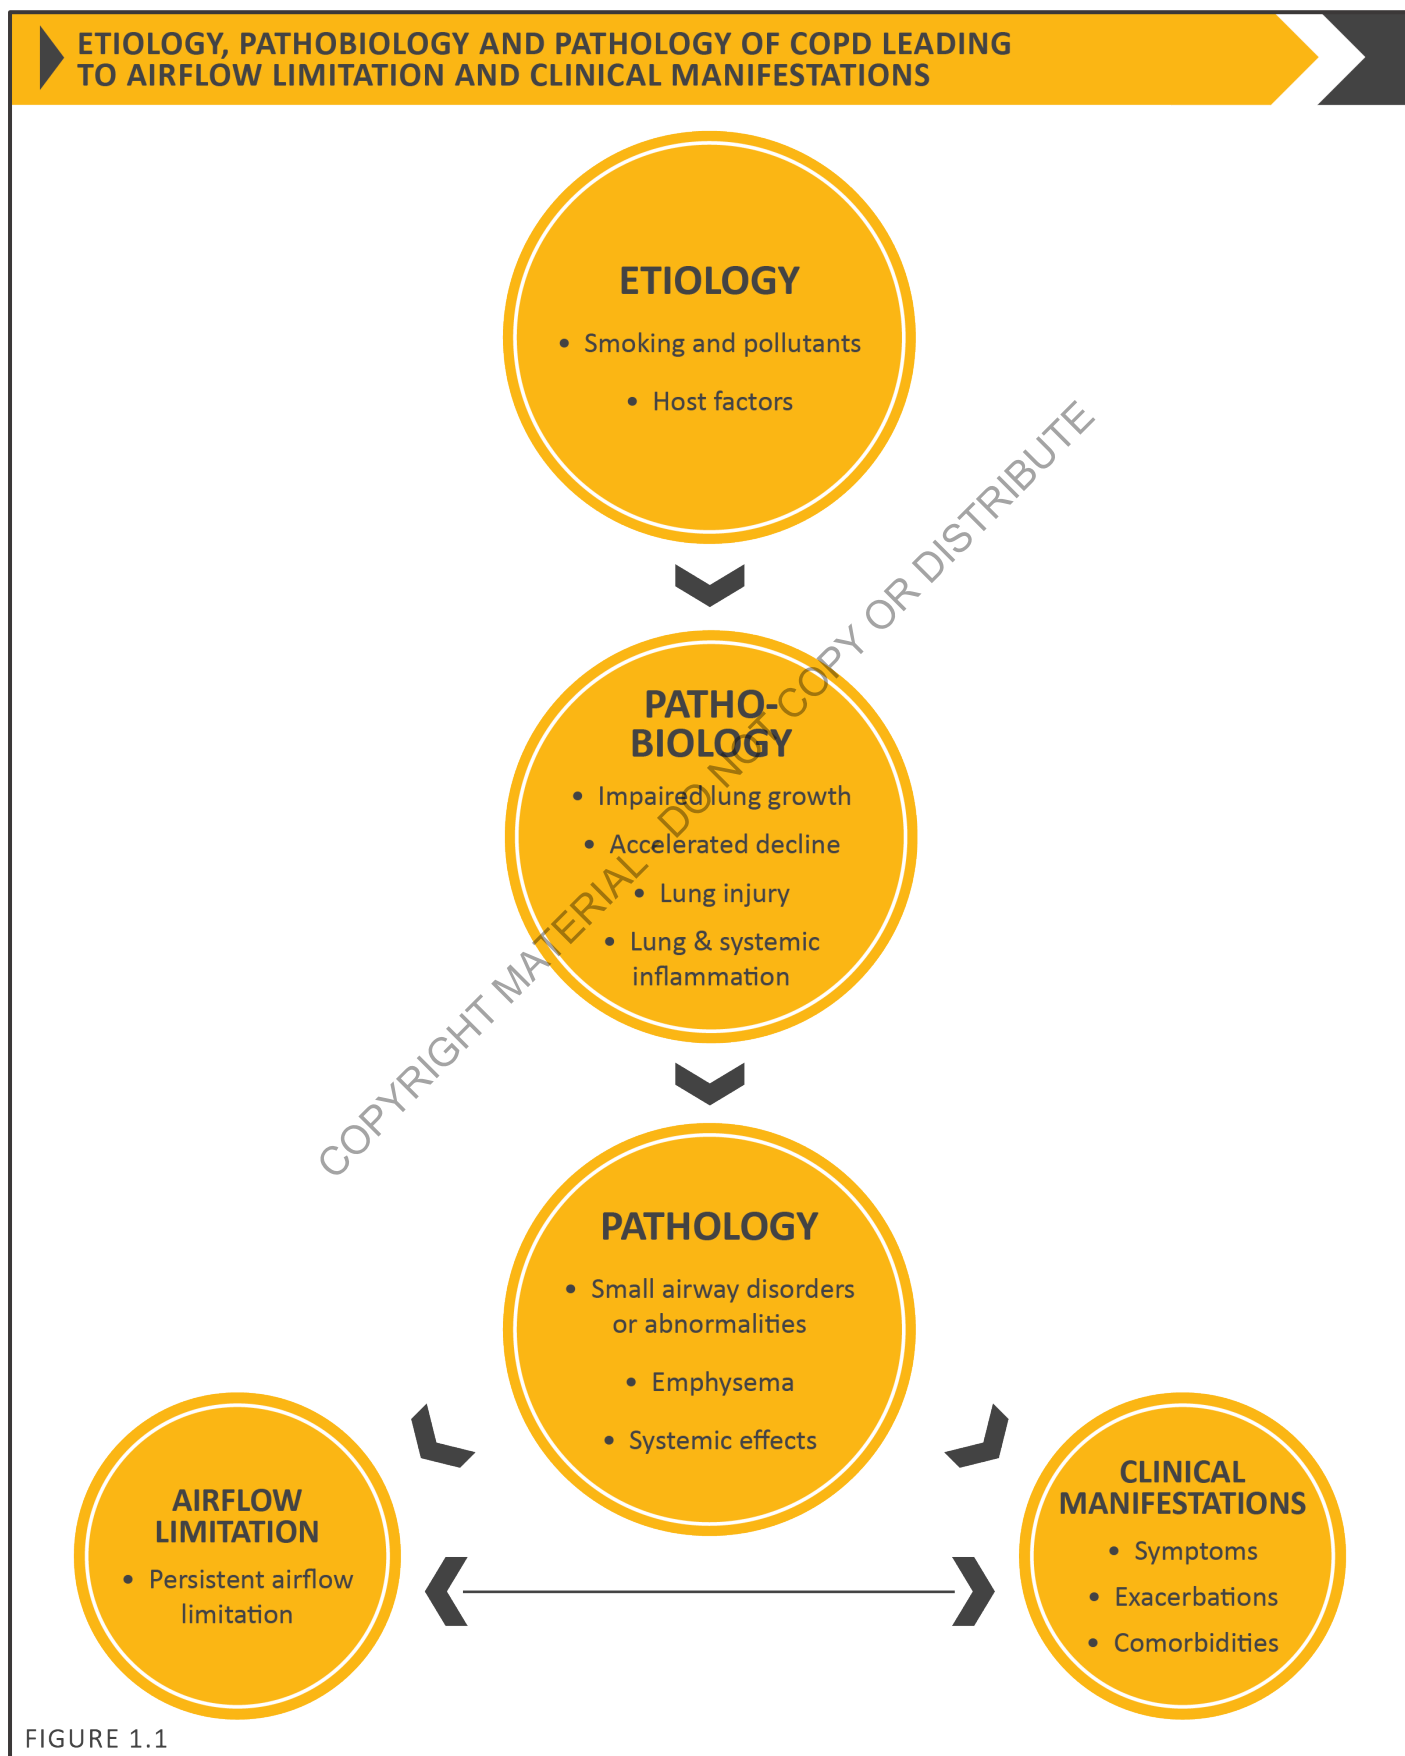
ETIOLOGY, PATHOBIOLOGY AND PATHOLOGY OF COPD LEADING TO AIRFLOW LIMITATION AND CLINICAL MANIFESTATIONS

ETIOLOGY
• Smoking and pollutants
• Host factors

PATHO-BIOLOGY
• Impaired lung growth
• Accelerated decline
• Lung injury
• Lung & systemic inflammation

PATHOLOGY
• Small airway disorders or abnormalities
• Emphysema
• Systemic effects

AIRFLOW LIMITATION
• Persistent airflow limitation

CLINICAL MANIFESTATIONS
• Symptoms
• Exacerbations
• Comorbidities

COPYRIGHT MATERIAL DO NOT COPY OR DISTRIBUTE

FIGURE 1.1